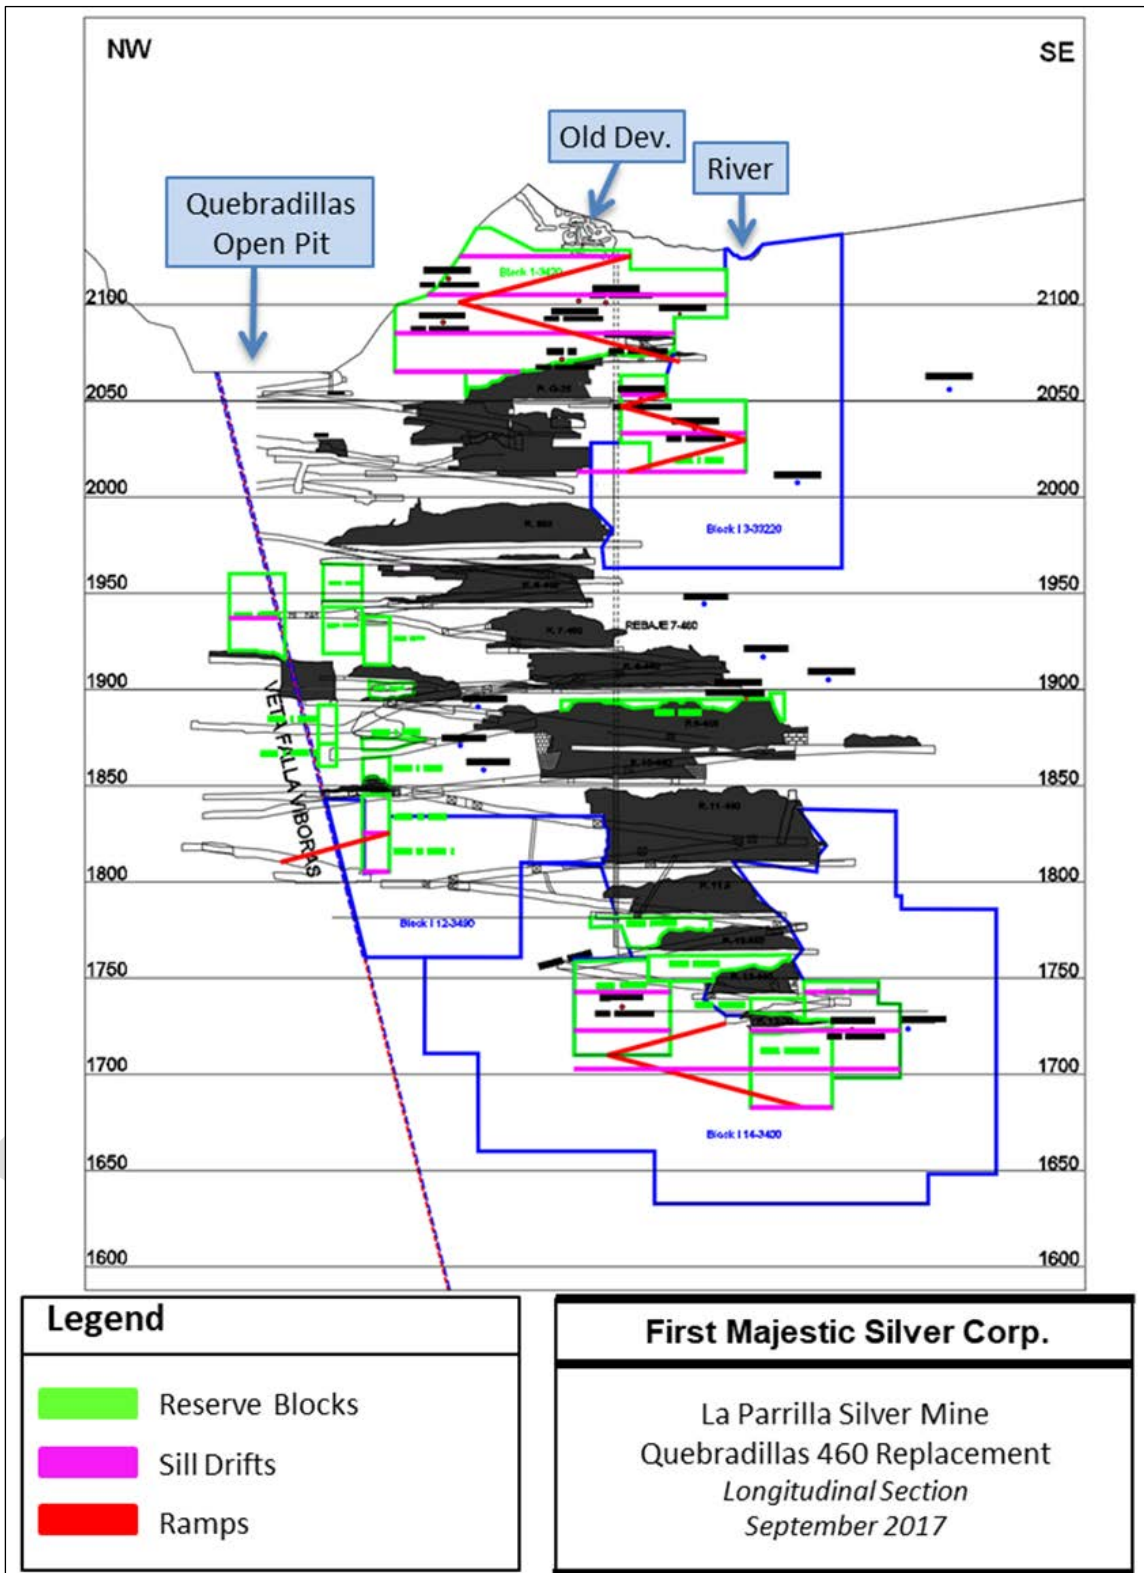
NW

SE

Old Dev.

River

Quebradillas Open Pit

2100

2100

2050

2050

2000

2000

1950

1950

1900

1900

1850

1850

1800

1800

1750

1750

1700

1700

1650

1650

1600

1600

Block I 3-33220

REBAJE 7-460

VETA FALLA VIBORAS

Block I 12-3490

Block I 14-3400

Legend

Reserve Blocks

Sill Drifts

Ramps

First Majestic Silver Corp.

La Parrilla Silver Mine
Quebradillas 460 Replacement
Longitudinal Section
September 2017